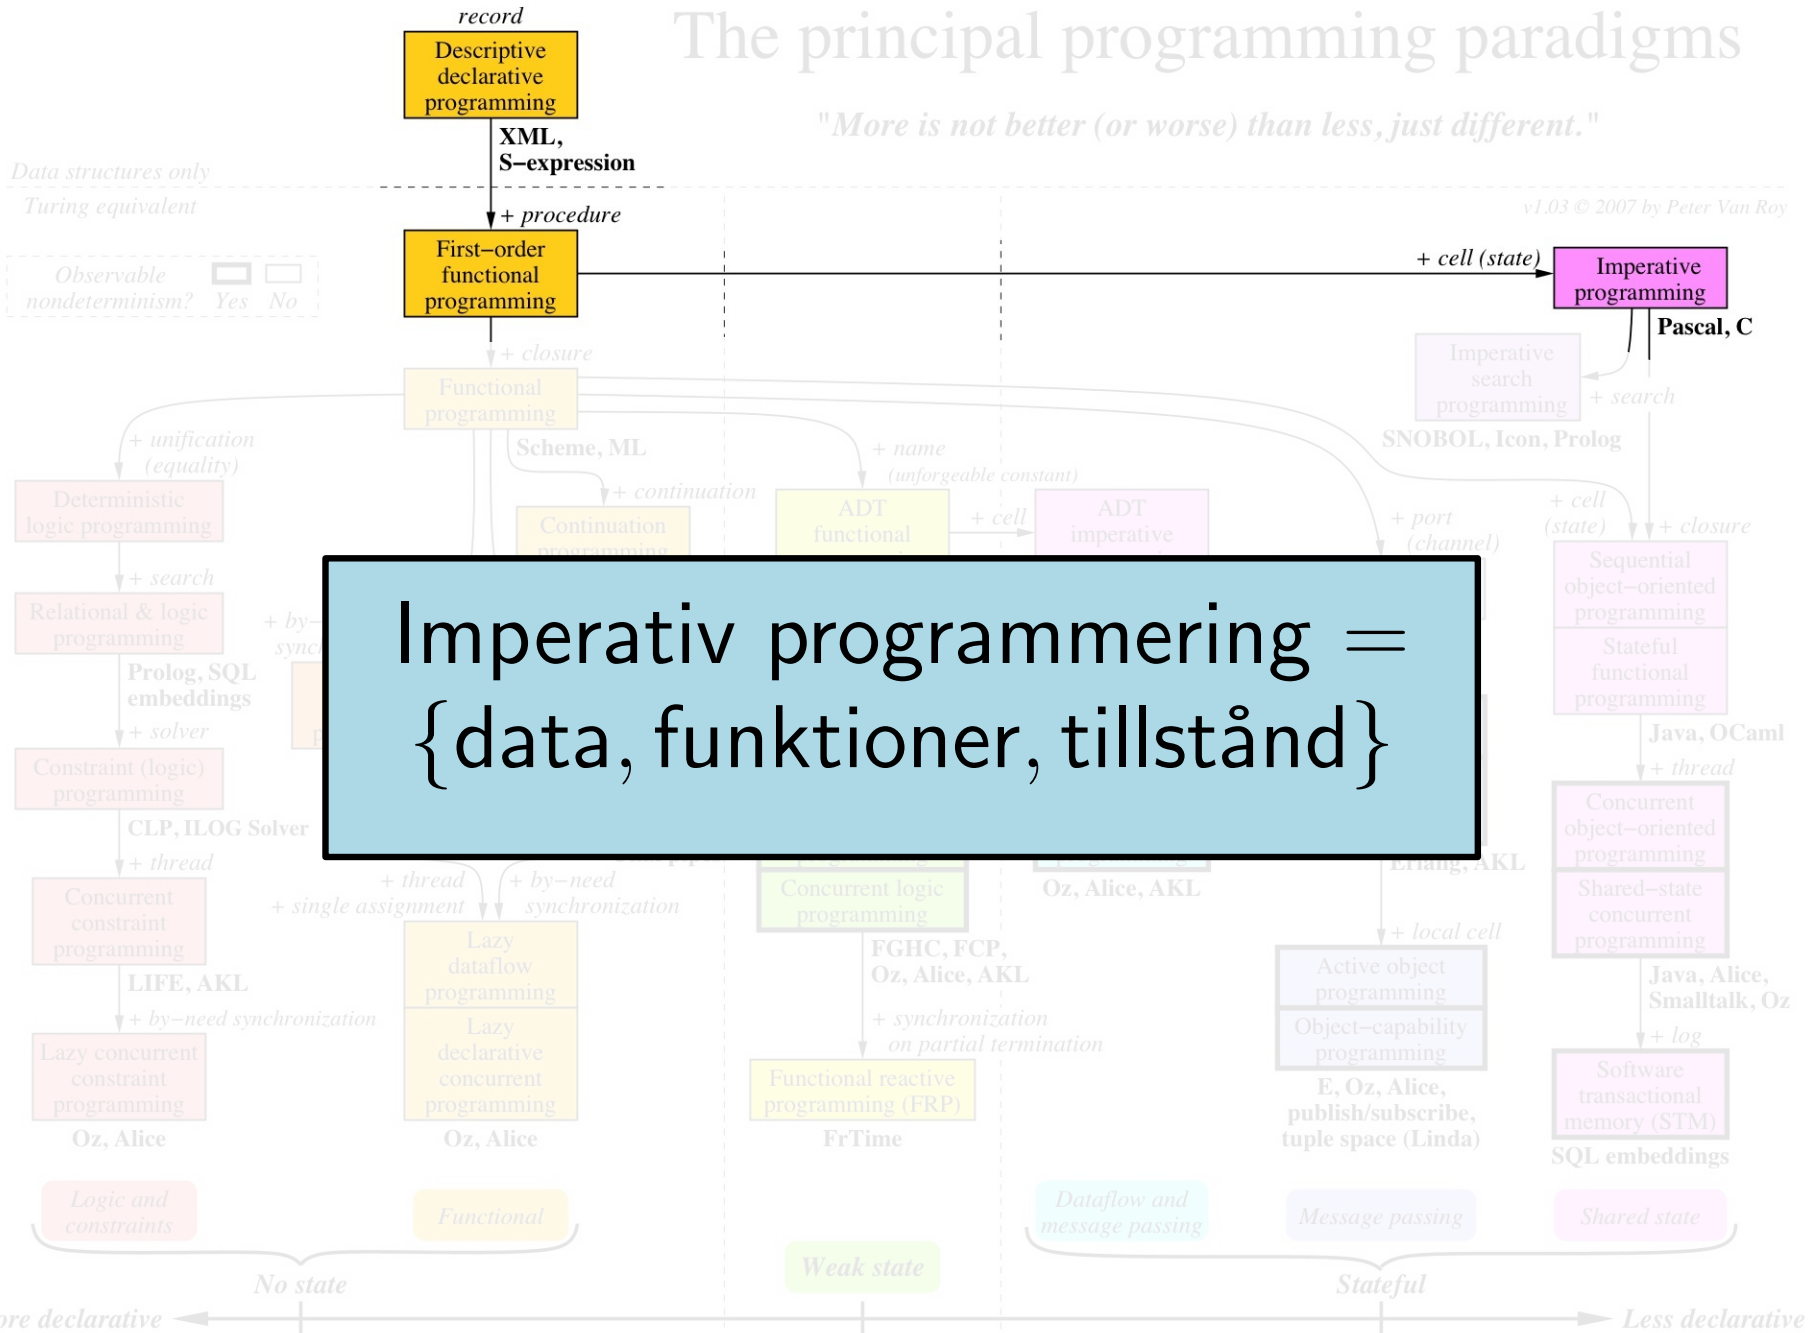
record

Descriptive declarative programming

XML, S–expression

The principal programming paradigms

"More is not better (or worse) than less, just different."

Data structures only

Turing equivalent

v1.03 © 2007 by Peter Van Roy

+ procedure

Observable nondeterminism? Yes No

First–order functional programming

+ cell (state)

Imperative programming

Pascal, C

+ closure

Imperative search programming

Functional programming

+ search

SNOBOL, Icon, Prolog

+ unification (equality)

Scheme, ML

+ name (unforgeable constant)

+ continuation

+ cell (state)

+ closure

Deterministic logic programming

Continuation programming

ADT functional

+ cell

ADT imperative

+ port (channel)

Sequential object–oriented programming

+ search

Relational & logic programming

Stateful functional programming

Prolog, SQL embeddings

+ solver

Java, OCaml

Constraint (logic) programming

+ thread

CLP, ILOG Solver

Concurrent object–oriented programming

+ thread

Erlang, AKL

Oz, Alice, AKL

Concurrent constraint programming

+ thread + single assignment

+ by–need synchronization

Concurrent logic programming

Shared–state concurrent programming

LIFE, AKL

Lazy dataflow programming

FGHC, FCP, Oz, Alice, AKL

+ local cell

Java, Alice, Smalltalk, Oz

+ by–need synchronization

Active object programming

+ synchronization on partial termination

+ log

Lazy concurrent constraint programming

Lazy declarative concurrent programming

Object–capability programming

Functional reactive programming (FRP)

Software transactional memory (STM)

E, Oz, Alice, publish/subscribe, tuple space (Linda)

Oz, Alice

Oz, Alice

FrTime

SQL embeddings

Logic and constraints

Functional

Dataflow and message passing

Message passing

Shared state

Weak state

No state

Stateful

ore declarative

Less declarative

Imperativ programmering = $\{$data, funktioner, tillstånd$\}$